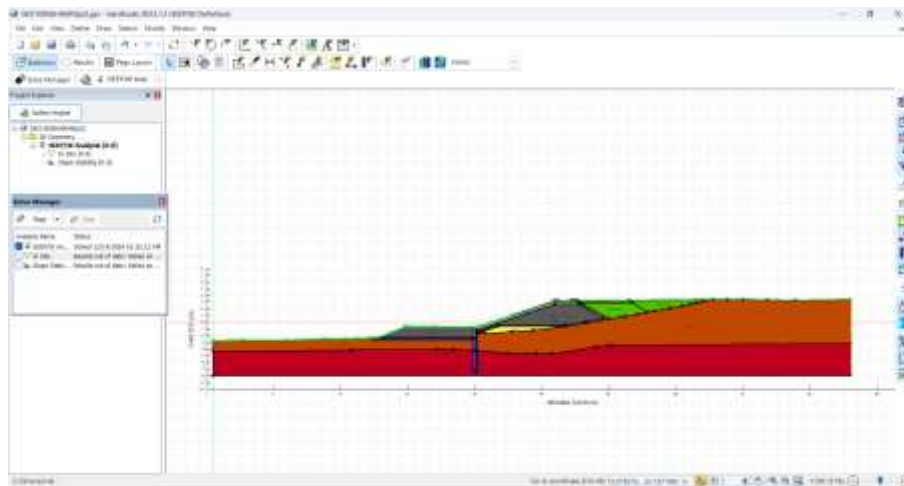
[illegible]

File Edit View Define Draw Solve Results Window Help

Definition Results Page Layout

Solve Manager

Project Explorer

Define Project

Solve Manager

Start Stop

Analysis Name Status

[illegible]

Distance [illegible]

Elevation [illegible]

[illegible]